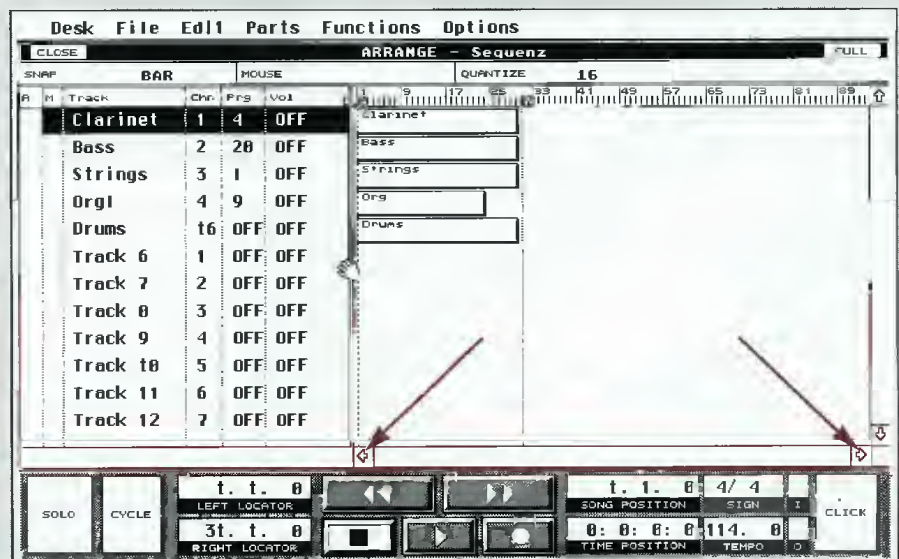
Desk File Edit Parts Functions Options

CLOSE ARRANGE - Sequenz FULL

SNAP BAR MOUSE QUANTIZE 16

| A | M | Track | Chn | Prg | Vol |
|---|---|---|---|---|---|
| | | Clarinet | 1 | 4 | OFF |
| | | Bass | 2 | 20 | OFF |
| | | Strings | 3 | 1 | OFF |
| | | Orgl | 4 | 9 | OFF |
| | | Drums | 10 | OFF | OFF |
| | | Track 6 | 1 | OFF | OFF |
| | | Track 7 | 2 | OFF | OFF |
| | | Track 8 | 3 | OFF | OFF |
| | | Track 9 | 4 | OFF | OFF |
| | | Track 10 | 5 | OFF | OFF |
| | | Track 11 | 6 | OFF | OFF |
| | | Track 12 | 7 | OFF | OFF |

1 9 17 25 33 41 49 57 65 73 81 89

Clarinet

Bass

Strings

Org

Drums

SOLO CYCLE

1. 1. 0 LEFT LOCATOR

31. 1. 0 RIGHT LOCATOR

1. 1. 0 SONG POSITION

4/ 4 SIGN

0: 0: 0: 0 TIME POSITION

114. 0 TEMPO

CLICK